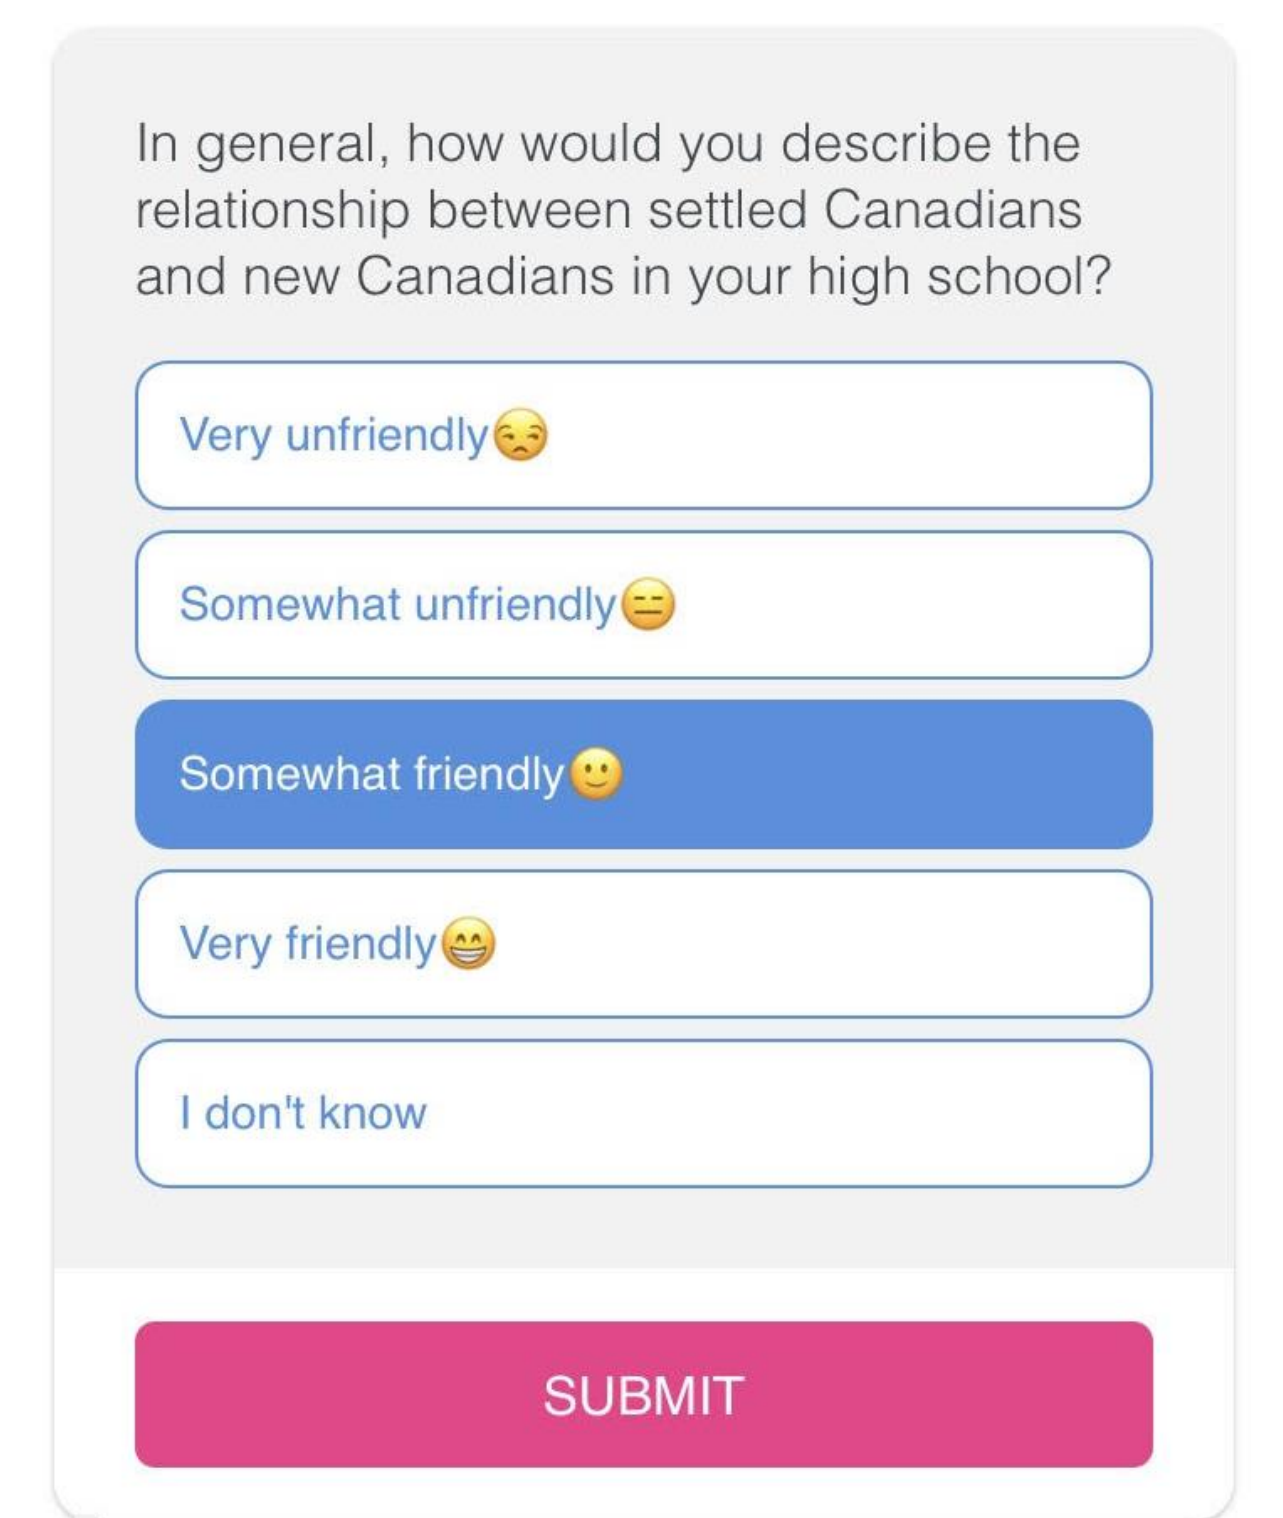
In general, how would you describe the relationship between settled Canadians and new Canadians in your high school?

Very unfriendly😒

Somewhat unfriendly😑

Somewhat friendly🙂

Very friendly😁

I don't know

SUBMIT